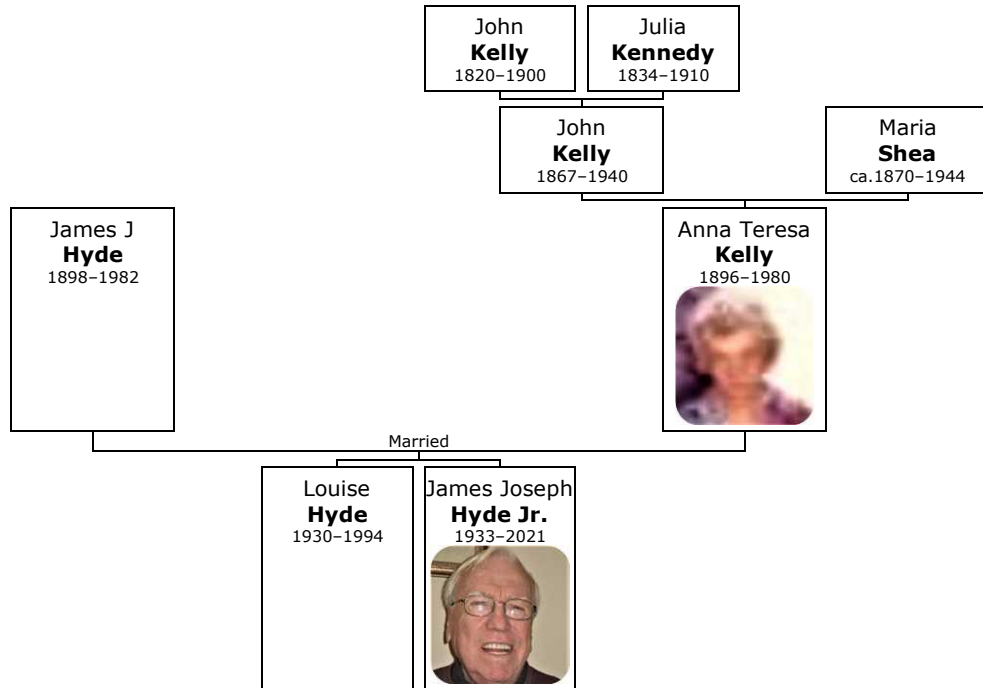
John
**Kelly**
1820–1900

Julia
**Kennedy**
1834–1910

John
**Kelly**
1867–1940

Maria
**Shea**
ca.1870–1944

James J
**Hyde**
1898–1982

Anna Teresa
**Kelly**
1896–1980

Married

Louise
**Hyde**
1930–1994

James Joseph
**Hyde Jr.**
1933–2021